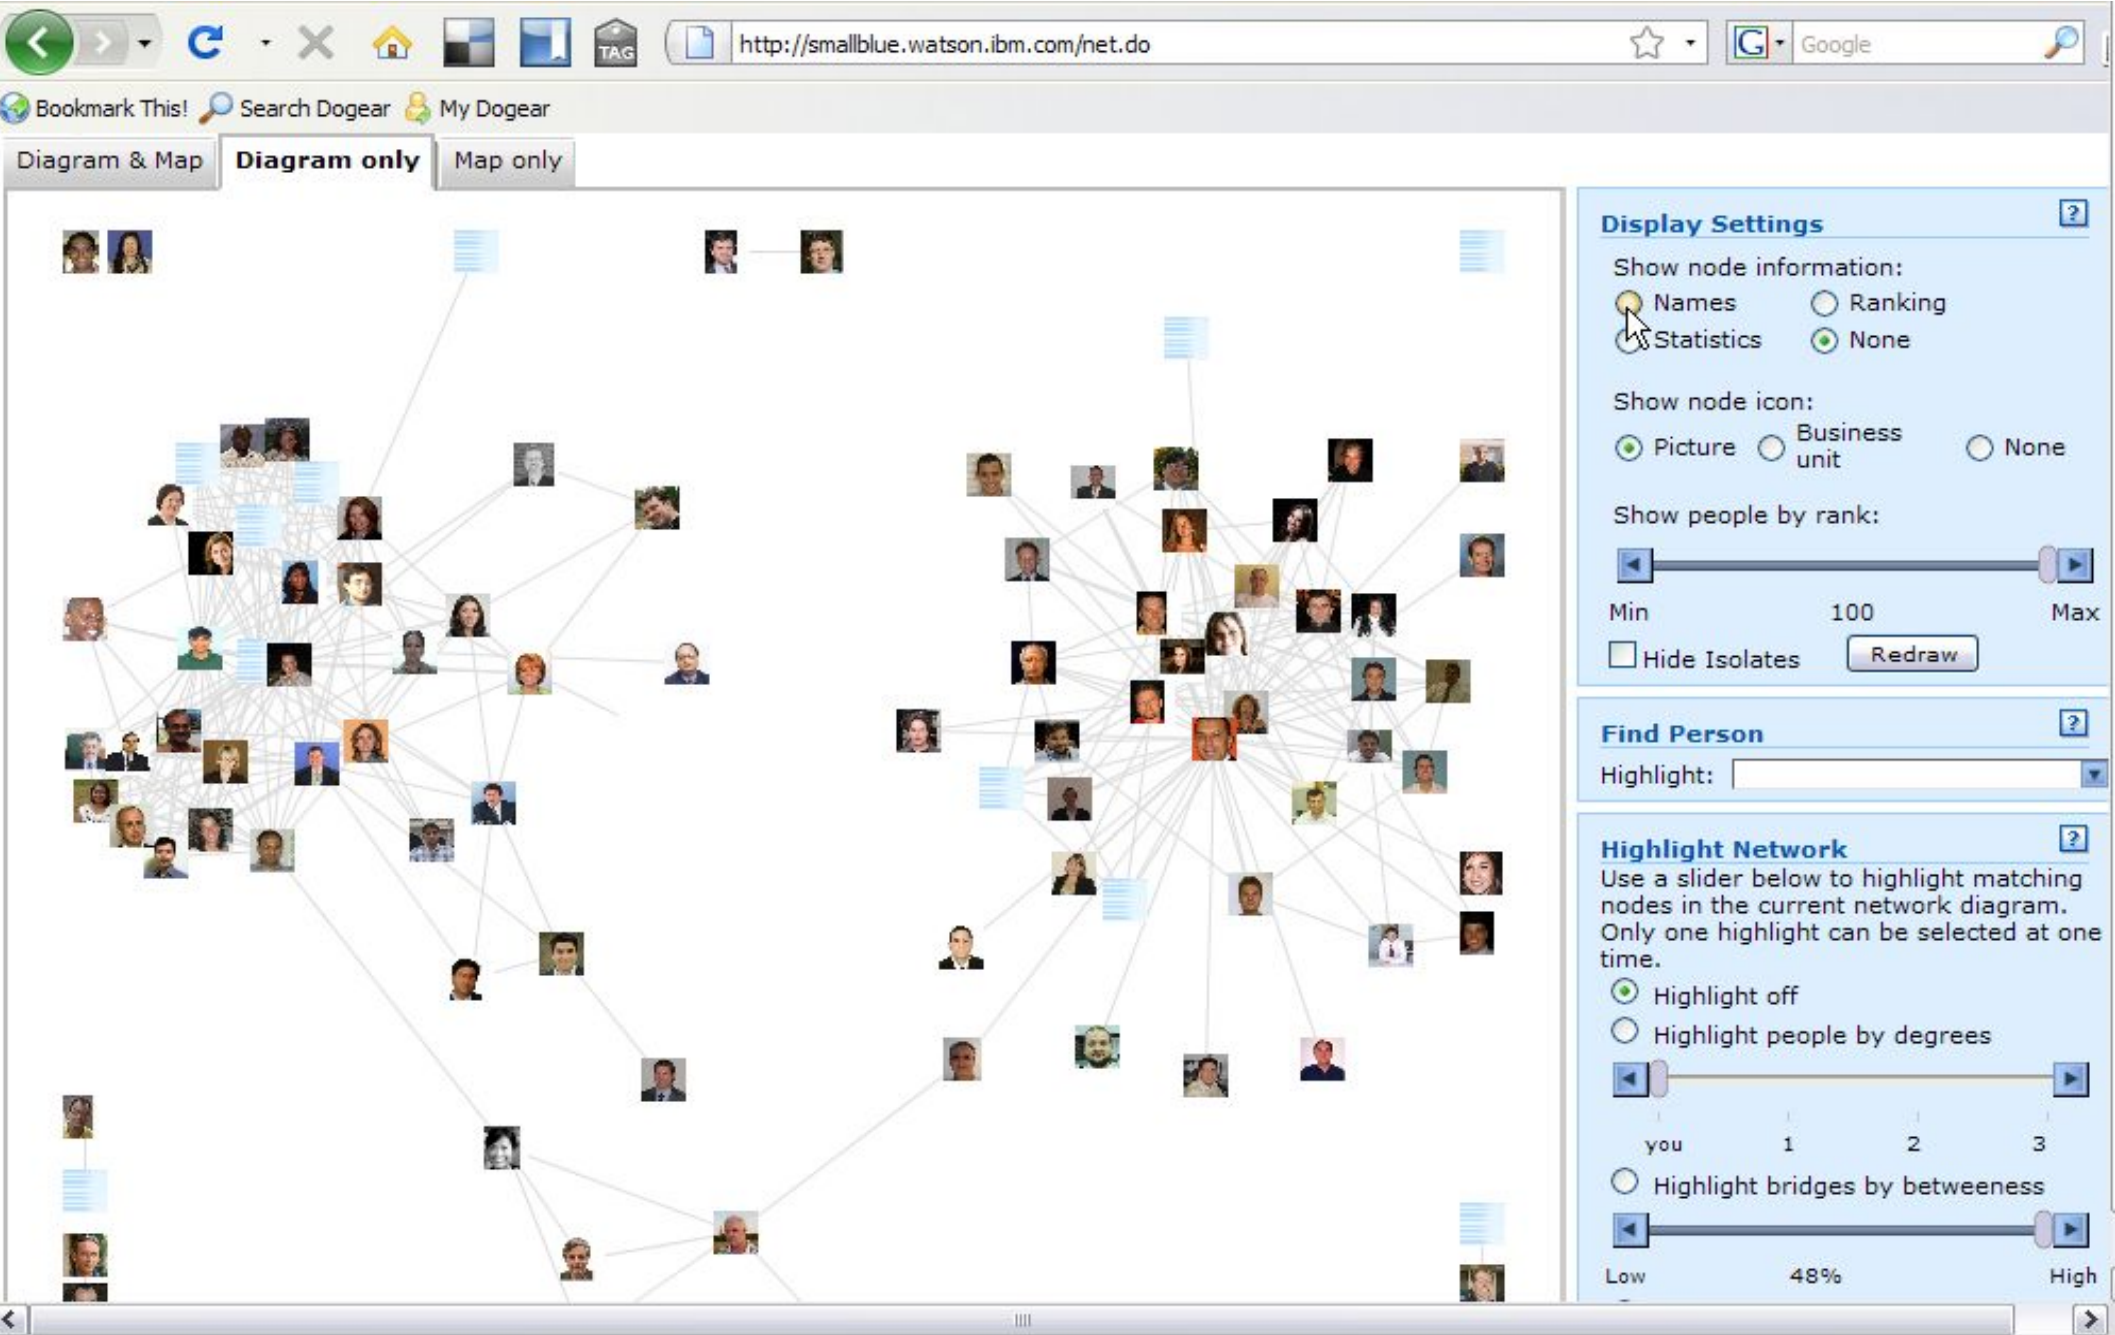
TAG http://smallblue.watson.ibm.com/net.do Google

Bookmark This! Search Dogear My Dogear

Diagram & Map Diagram only Map only

Display Settings

Show node information:

Names Ranking
Statistics None

Show node icon:

Picture Business unit None

Show people by rank:

Min 100 Max

Hide Isolates Redraw

Find Person

Highlight:

Highlight Network

Use a slider below to highlight matching nodes in the current network diagram. Only one highlight can be selected at one time.

Highlight off

Highlight people by degrees

you 1 2 3

Highlight bridges by betweeness

Low 48% High